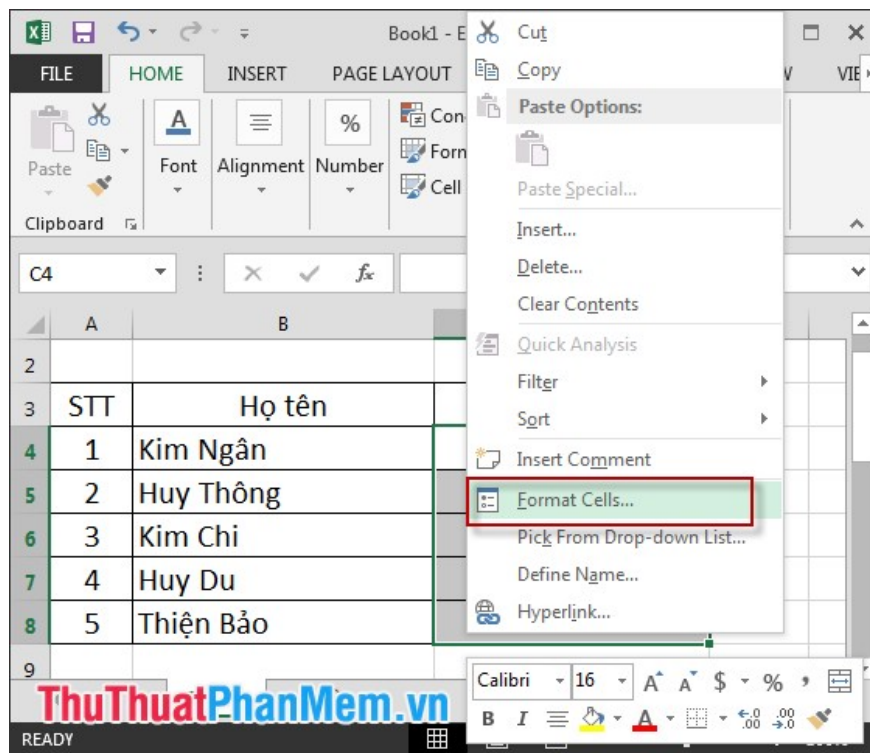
Book1 - E

FILE HOME INSERT PAGE LAYOUT V VIE

Paste Font Alignment Number Con Forn Cell

Clipboard

C4

fx

| | A | B |
|---|---|---|
| 2 | | |
| 3 | STT | Họ tên |
| 4 | 1 | Kim Ngân |
| 5 | 2 | Huy Thông |
| 6 | 3 | Kim Chi |
| 7 | 4 | Huy Du |
| 8 | 5 | Thiện Bảo |
| 9 | | |

Cut
Copy
Paste Options:
Paste Special...
Insert...
Delete...
Clear Contents
Quick Analysis
Filter
Sort
Insert Comment
Format Cells...
Pick From Drop-down List...
Define Name...
Hyperlink...

Calibri 16 A A $ % ,
B I A .00 .00

ThuThuatPhanMem.vn

READY